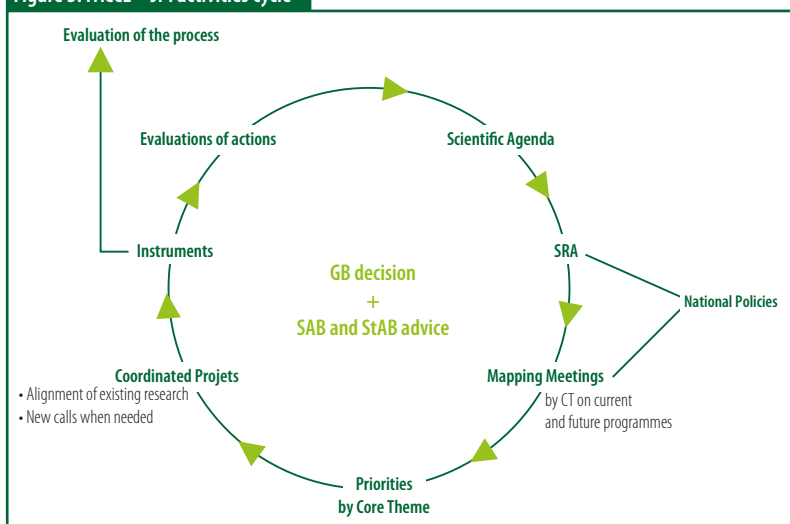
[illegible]

Evaluation of the process

Evaluations of actions

Scientific Agenda

Instruments

SRA

GB decision
+
SAB and StAB advice

National Policies

Coordinated Projets
• Alignment of existing research
• New calls when needed

Mapping Meetings
by CT on current and future programmes

Priorities
by Core Theme